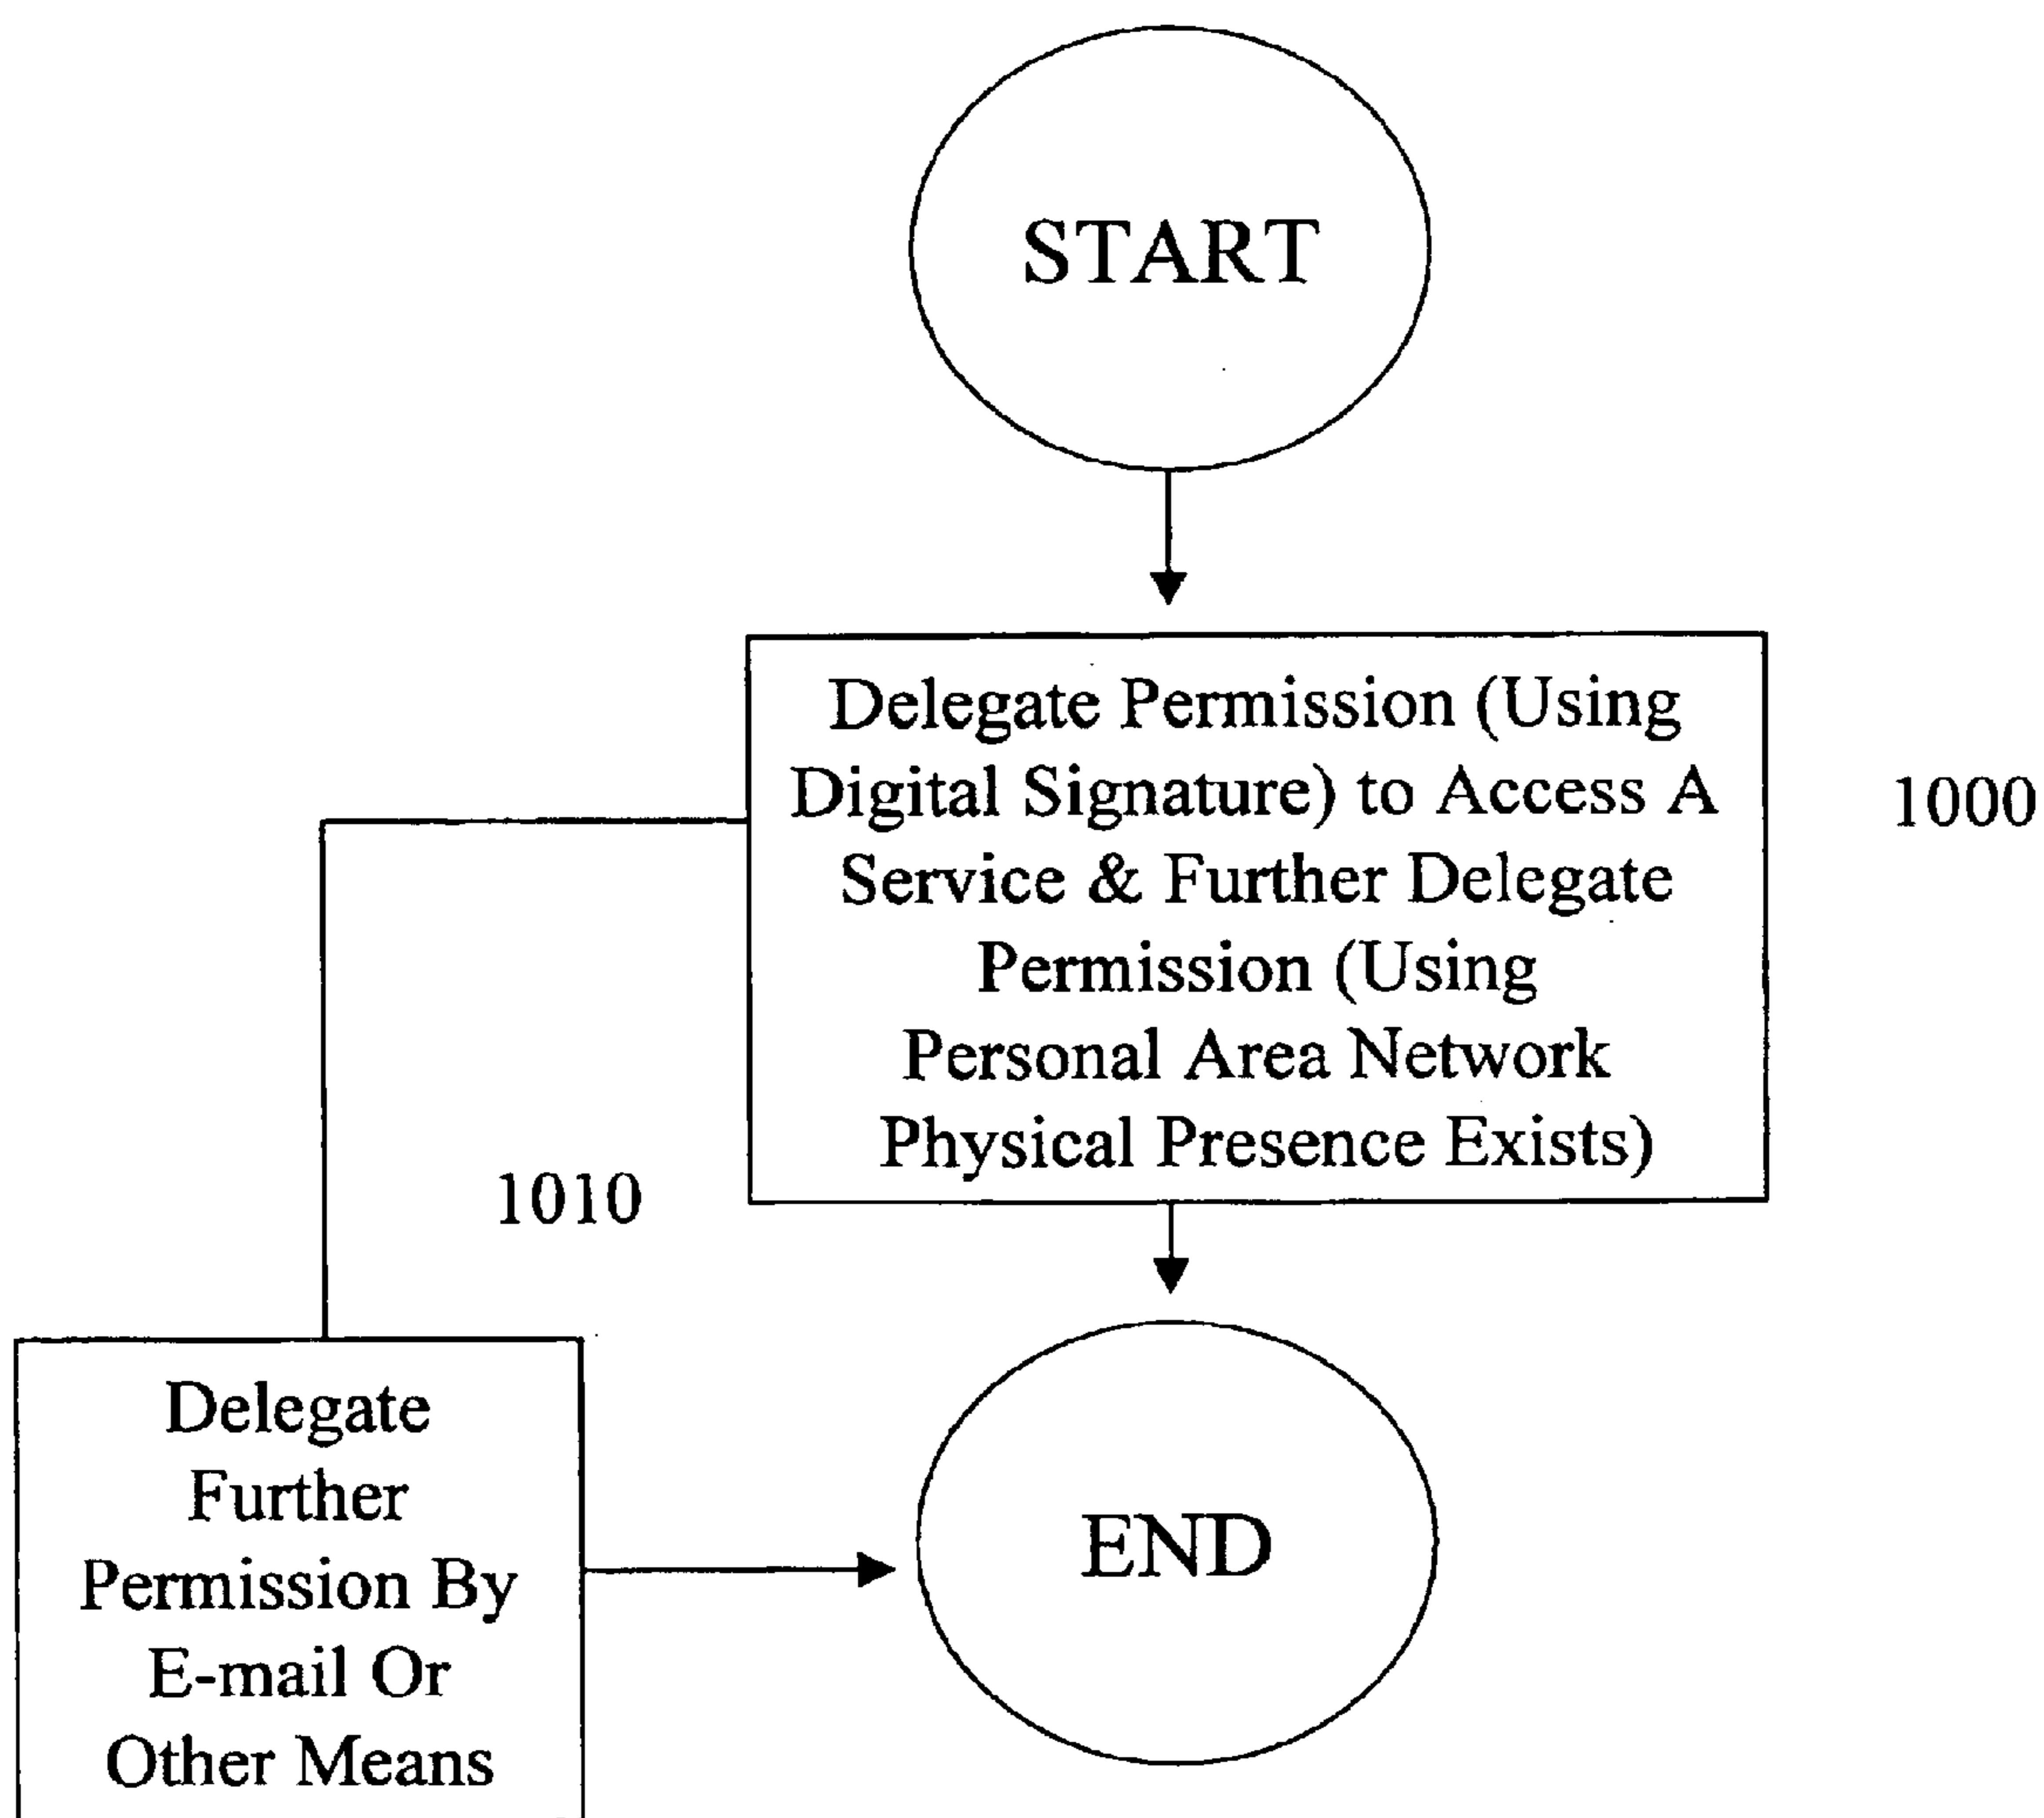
START

Delegate Permission (Using Digital Signature) to Access A Service & Further Delegate Permission (Using Personal Area Network Physical Presence Exists)

1000

1010

Delegate Further Permission By E-mail Or Other Means

END